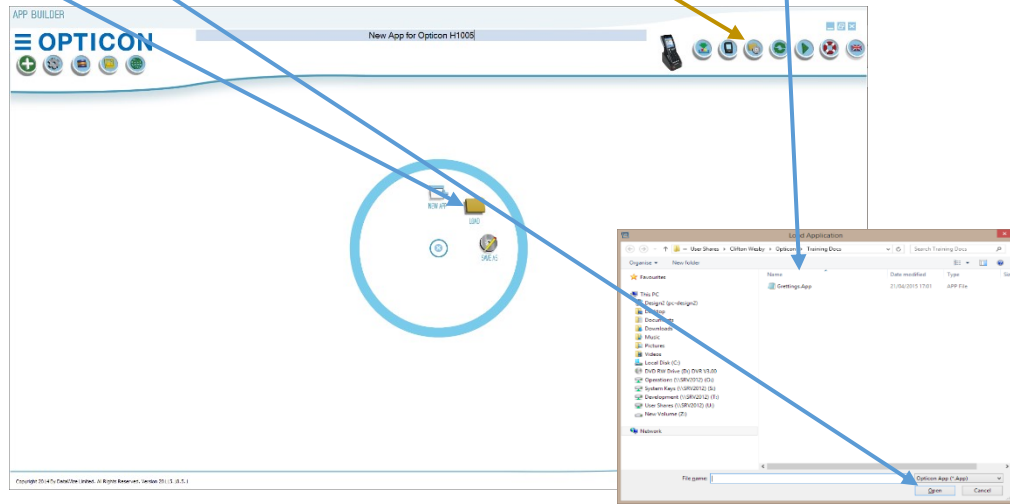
APP BUILDER

OPTICON

New App for Opticon H1005

NEW APP

LOAD

SAVE AS

Load Application

User Shares › Clifton Weaby › Opticon › Training Docs

Search Training Docs

Organise ▾ New folder

Favourites

This PC

Design2 (pc-design2)

Desktop

Documents

Downloads

Music

Pictures

Videos

Local Disk (C:)

DVD RW Drive (D:) DVR V3.00

Operations (\\SRV2012) (O:)

System Keys (\\SRV2012) (S:)

Development (\\SRV2012) (T:)

User Shares (\\SRV2012) (U:)

New Volume (Z:)

Network

| Name | Date modified | Type |
|---|---|---|
| Greetings.App | 21/04/2015 17:01 | APP File |

File name:

Opticon App (*.App)

Open

Cancel

Copyright 2014 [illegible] Limited. All Rights Reserved. Version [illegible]